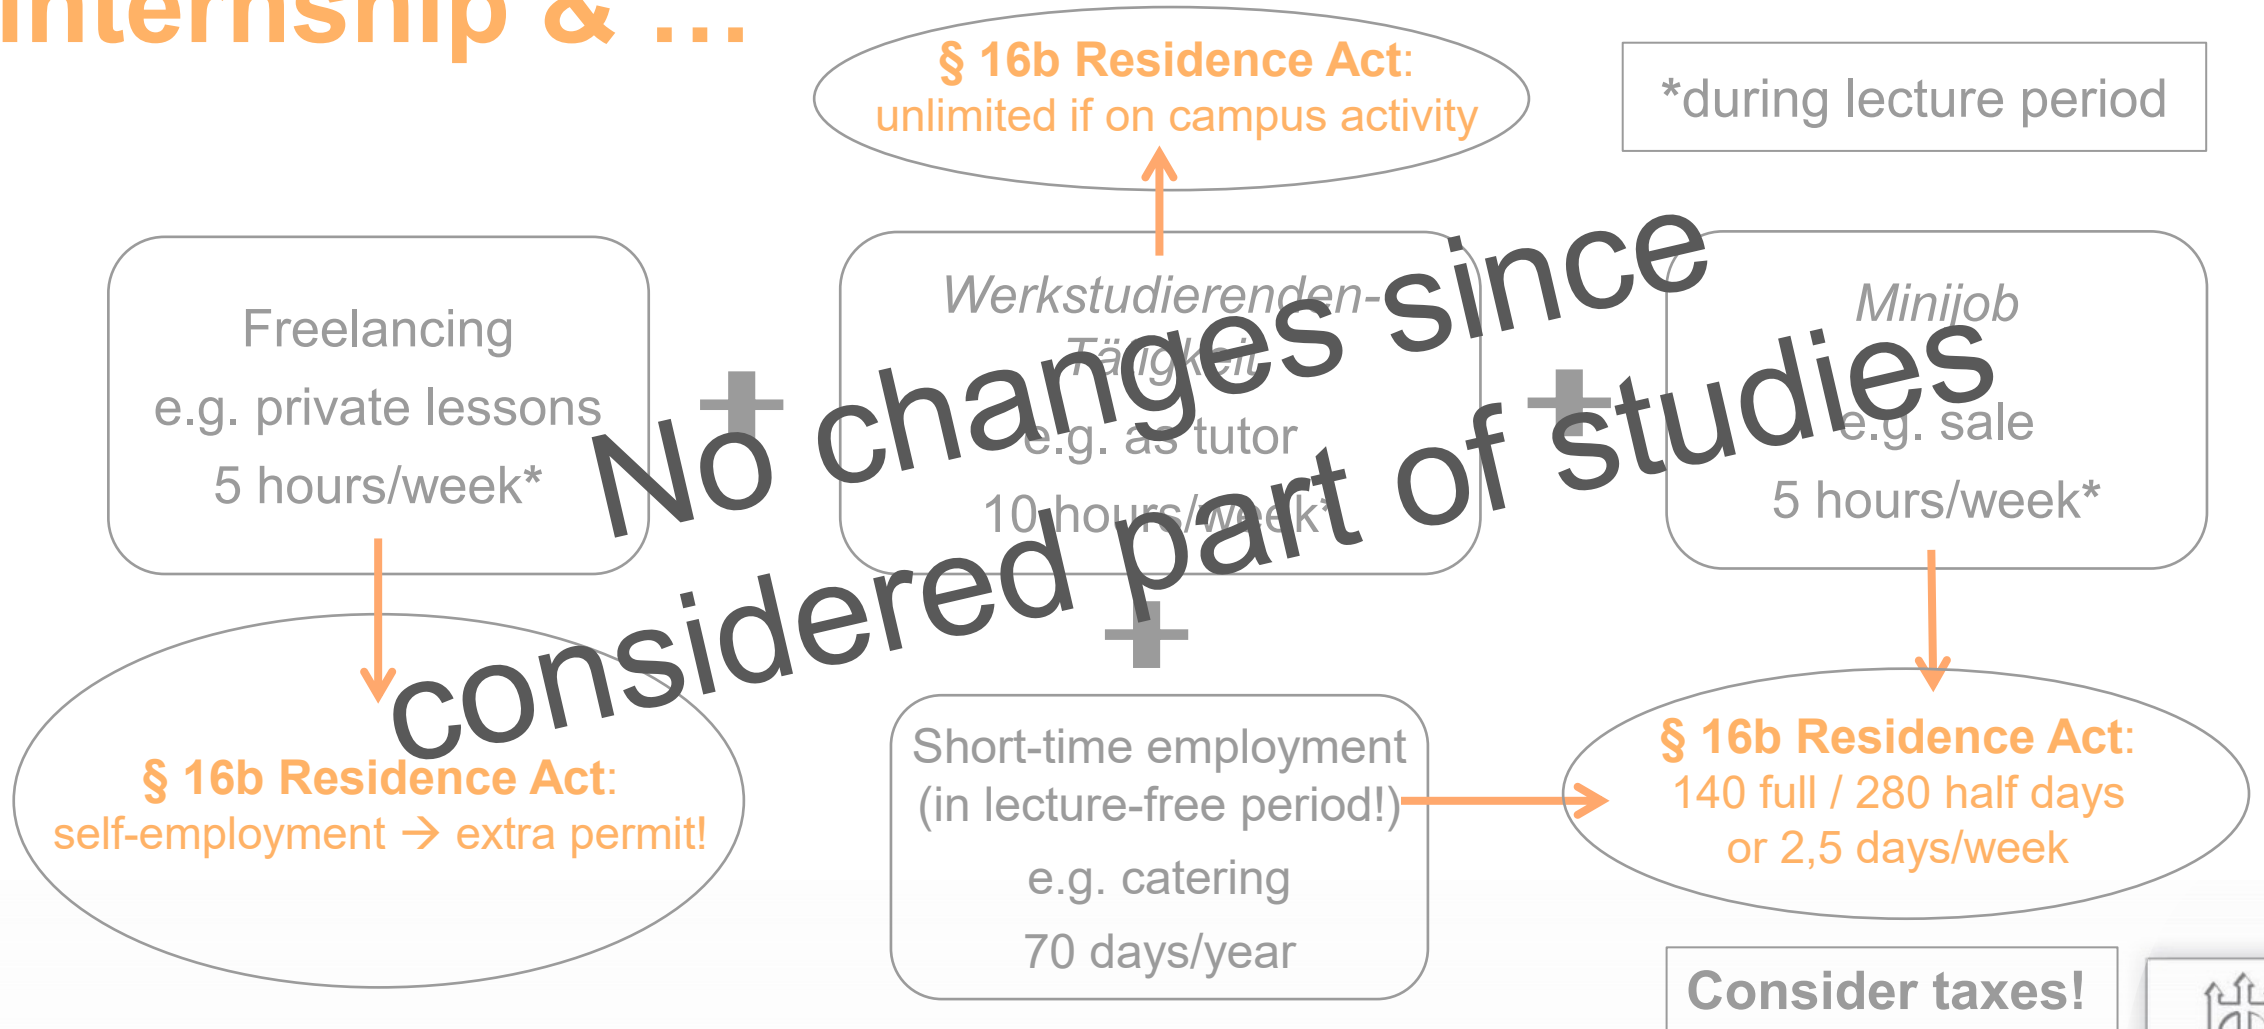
Internship & ...

§ 16b Residence Act: unlimited if on campus activity

*during lecture period

Freelancing
e.g. private lessons
5 hours/week*

Werkstudierenden-Tätigkeit
e.g. as tutor
10 hours/week*

Minijob
e.g. sale
5 hours/week*

No changes since considered part of studies

§ 16b Residence Act: self-employment → extra permit!

Short-time employment (in lecture-free period!)
e.g. catering
70 days/year

§ 16b Residence Act: 140 full / 280 half days or 2,5 days/week

Consider taxes!